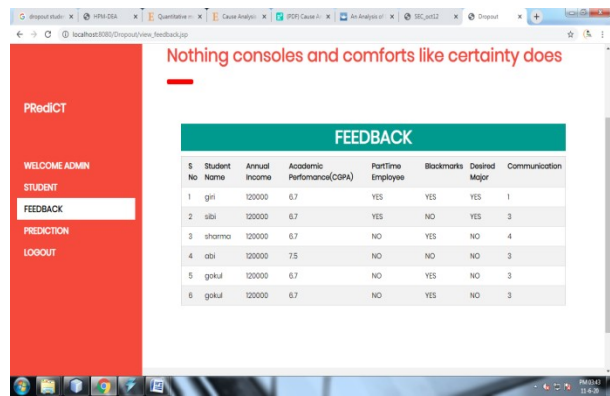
G dropout studie × HPM-DEA × Quantitative m × Cause Analysis × (PDF) Cause An × An Analysis of × SRC_oct12 × Dropout ×

localhost:8080/Dropout/view_feedback.jsp

Nothing consoles and comforts like certainty does

PRediCT

WELCOME ADMIN
STUDENT
FEEDBACK
PREDICTION
LOGOUT

FEEDBACK

| S No | Student Name | Annual Income | Academic Perfomance(CGPA) | PartTime Employee | Blackmarks | Desired Major | Communication |
|---|---|---|---|---|---|---|---|
| 1 | giri | 120000 | 6.7 | YES | YES | YES | 1 |
| 2 | sibi | 120000 | 6.7 | YES | NO | YES | 3 |
| 3 | sharma | 120000 | 6.7 | NO | YES | NO | 4 |
| 4 | abi | 120000 | 7.5 | NO | NO | NO | 3 |
| 5 | gokul | 120000 | 6.7 | NO | YES | NO | 3 |
| 6 | gokul | 120000 | 6.7 | NO | YES | NO | 3 |

PM 03:43
11-6-20